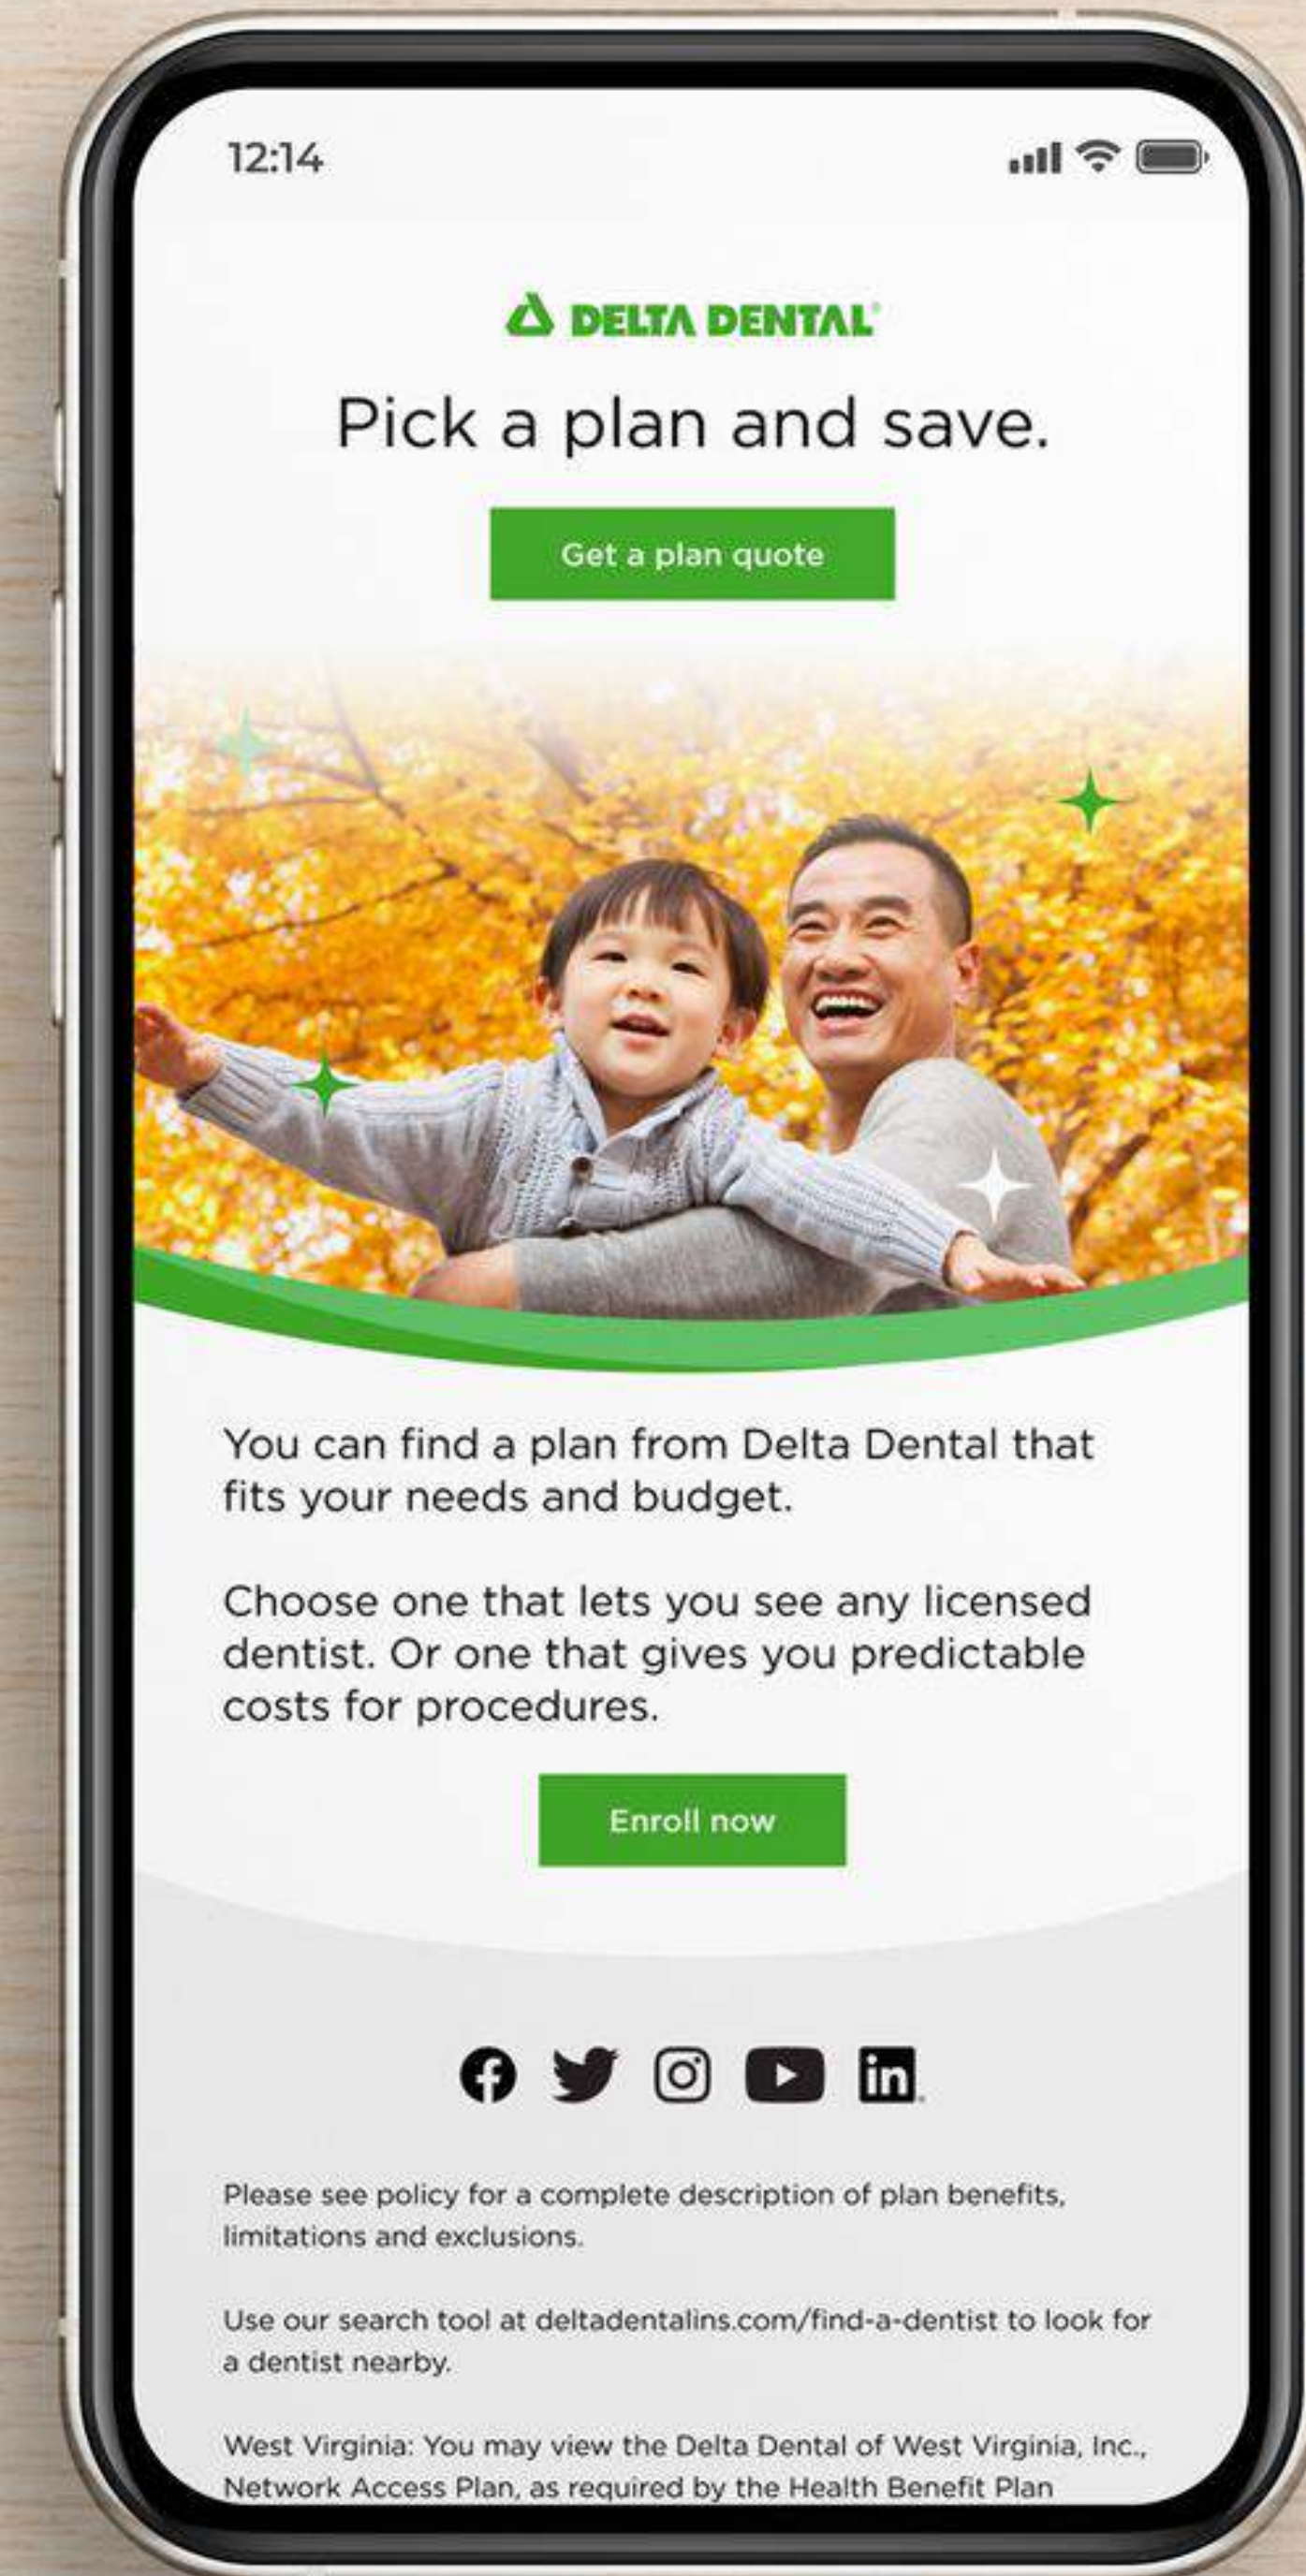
12:14

DELTA DENTAL

Pick a plan and save.

Get a plan quote

You can find a plan from Delta Dental that fits your needs and budget.

Choose one that lets you see any licensed dentist. Or one that gives you predictable costs for procedures.

Enroll now

Please see policy for a complete description of plan benefits, limitations and exclusions.

Use our search tool at deltadentalins.com/find-a-dentist to look for a dentist nearby.

West Virginia: You may view the Delta Dental of West Virginia, Inc., Network Access Plan, as required by the Health Benefit Plan